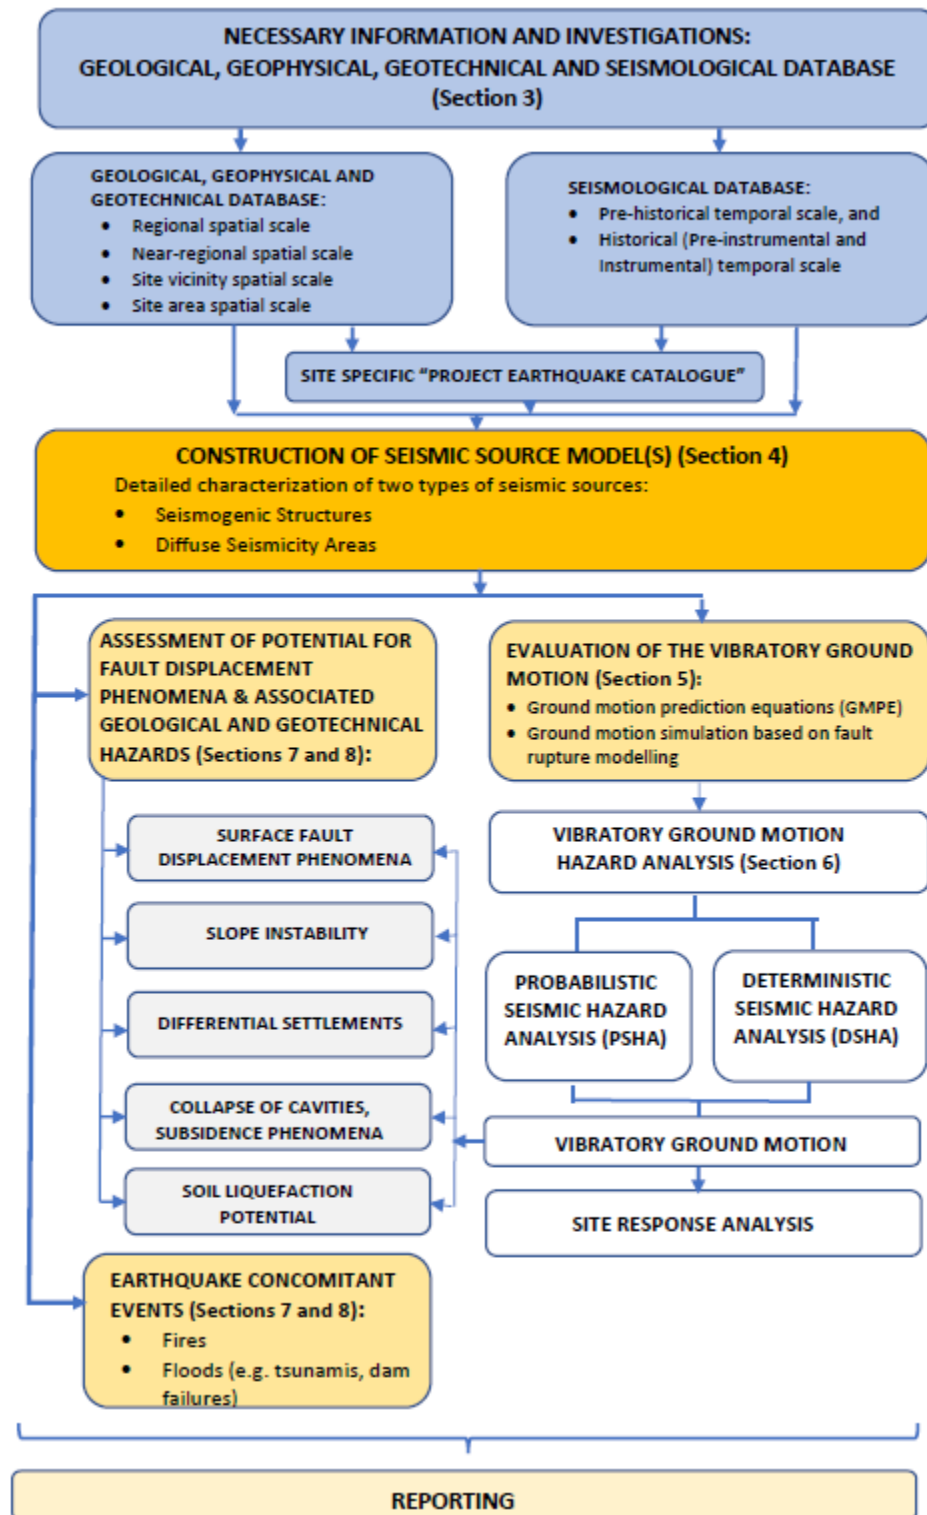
NECESSARY INFORMATION AND INVESTIGATIONS:
GEOLOGICAL, GEOPHYSICAL, GEOTECHNICAL AND SEISMOLOGICAL DATABASE
(Section 3)

GEOLOGICAL, GEOPHYSICAL AND GEOTECHNICAL DATABASE:
- Regional spatial scale
- Near-regional spatial scale
- Site vicinity spatial scale
- Site area spatial scale

SEISMOLOGICAL DATABASE:
- Pre-historical temporal scale, and
- Historical (Pre-instrumental and Instrumental) temporal scale

SITE SPECIFIC "PROJECT EARTHQUAKE CATALOGUE"

CONSTRUCTION OF SEISMIC SOURCE MODEL(S) (Section 4)
Detailed characterization of two types of seismic sources:
- Seismogenic Structures
- Diffuse Seismicity Areas

ASSESSMENT OF POTENTIAL FOR FAULT DISPLACEMENT PHENOMENA & ASSOCIATED GEOLOGICAL AND GEOTECHNICAL HAZARDS (Sections 7 and 8):

SURFACE FAULT DISPLACEMENT PHENOMENA

SLOPE INSTABILITY

DIFFERENTIAL SETTLEMENTS

COLLAPSE OF CAVITIES, SUBSIDENCE PHENOMENA

SOIL LIQUEFACTION POTENTIAL

EVALUATION OF THE VIBRATORY GROUND MOTION (Section 5):
- Ground motion prediction equations (GMPE)
- Ground motion simulation based on fault rupture modelling

VIBRATORY GROUND MOTION HAZARD ANALYSIS (Section 6)

PROBABILISTIC SEISMIC HAZARD ANALYSIS (PSHA)

DETERMINISTIC SEISMIC HAZARD ANALYSIS (DSHA)

VIBRATORY GROUND MOTION

SITE RESPONSE ANALYSIS

EARTHQUAKE CONCOMITANT EVENTS (Sections 7 and 8):
- Fires
- Floods (e.g. tsunamis, dam failures)

REPORTING